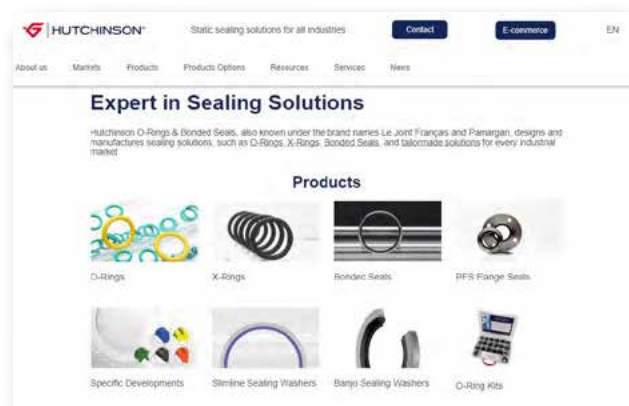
HUTCHINSON

Static sealing solutions for all industries

Contact

E-commerce

EN

About us  Markets  Products  Products Options  Resources  Services  News

Expert in Sealing Solutions

Hutchinson O-Rings & Bonded Seals, also known under the brand names Le Joint Français and Pamargan, designs and manufactures sealing solutions, such as O-Rings, X-Rings, Bonded Seals, and tailormade solutions for every industrial market

Products

O-Rings

X-Rings

Bonded Seals

PFS Flange Seals

Specific Developments

Slimline Sealing Washers

Banjo Sealing Washers

O-Ring Kits